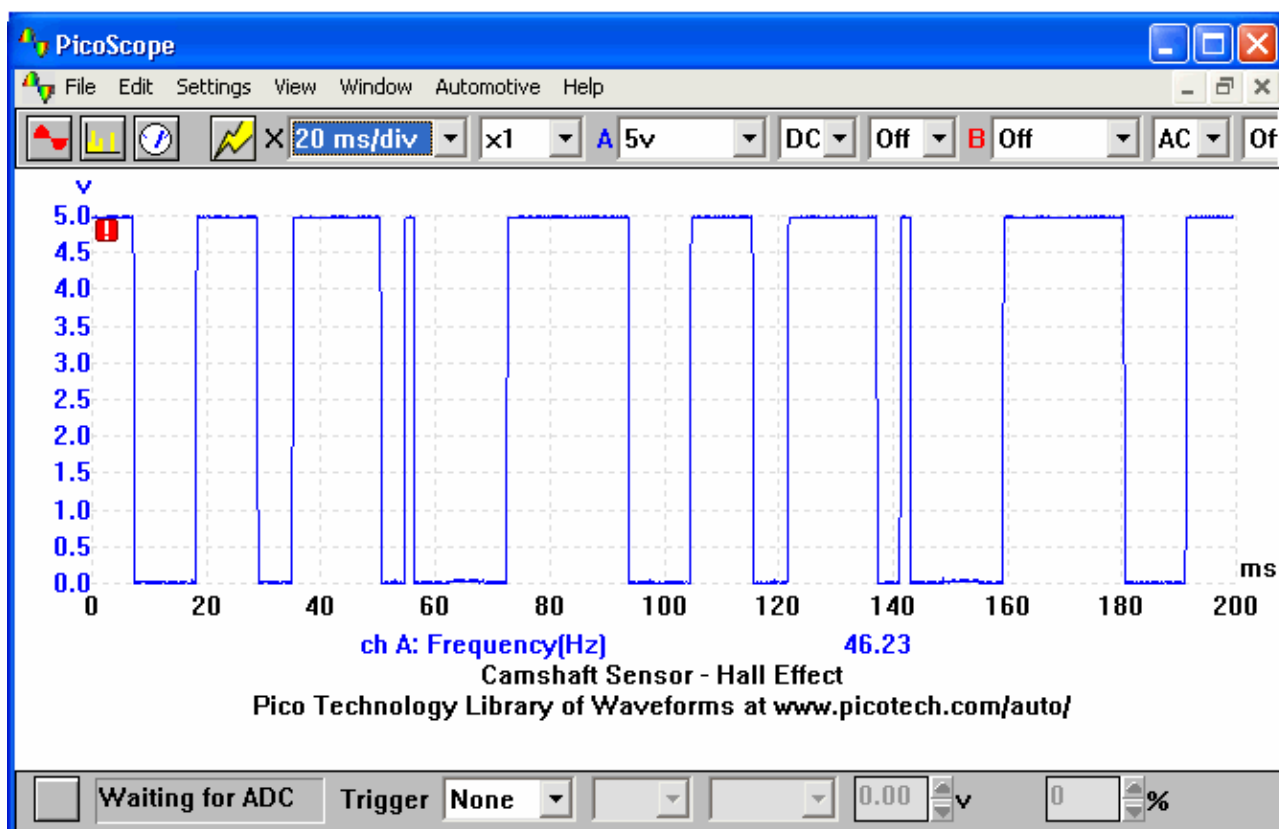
PicoScope

File Edit Settings View Window Automotive Help

X 20 ms/div x1 A 5v DC Off B Off AC Of

v
5.0
4.5
4.0
3.5
3.0
2.5
2.0
1.5
1.0
0.5
0.0
0 20 40 60 80 100 120 140 160 180 200
ms

ch A: Frequency(Hz) 46.23
Camshaft Sensor - Hall Effect
Pico Technology Library of Waveforms at www.picotech.com/auto/

Waiting for ADC Trigger None 0.00 v 0 %